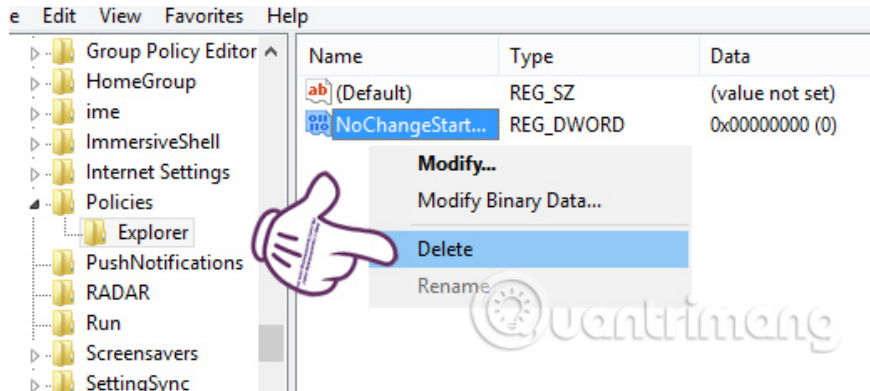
e Edit View Favorites Help

Group Policy Editor
HomeGroup
ime
ImmersiveShell
Internet Settings
Policies
Explorer
PushNotifications
RADAR
Run
Screensavers
SettingSync

| Name | Type | Data |
|---|---|---|
| (Default) | REG_SZ | (value not set) |
| NoChangeStart... | REG_DWORD | 0x00000000 (0) |

Modify...
Modify Binary Data...
Delete
Rename

Quantrimang